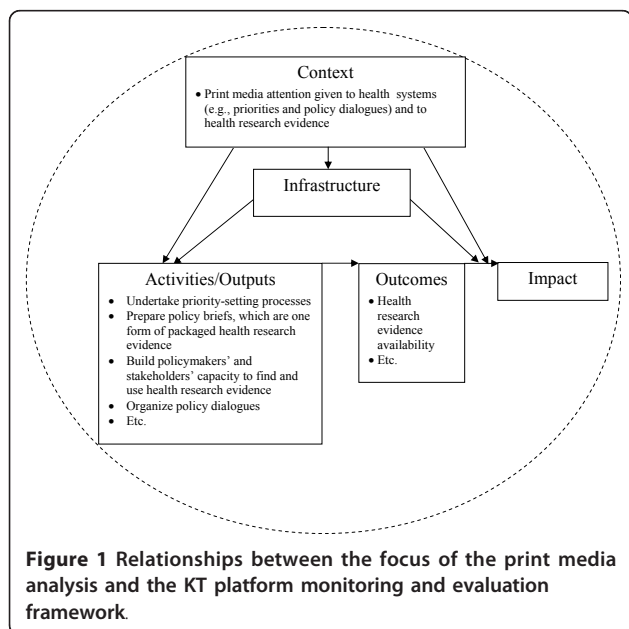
Context

• Print media attention given to health systems (e.g., priorities and policy dialogues) and to health research evidence

Infrastructure

Activities/Outputs

• Undertake priority-setting processes
• Prepare policy briefs, which are one form of packaged health research evidence
• Build policymakers' and stakeholders' capacity to find and use health research evidence
• Organize policy dialogues
• Etc.

Outcomes

• Health research evidence availability
• Etc.

Impact

**Figure 1 Relationships between the focus of the print media analysis and the KT platform monitoring and evaluation framework.**